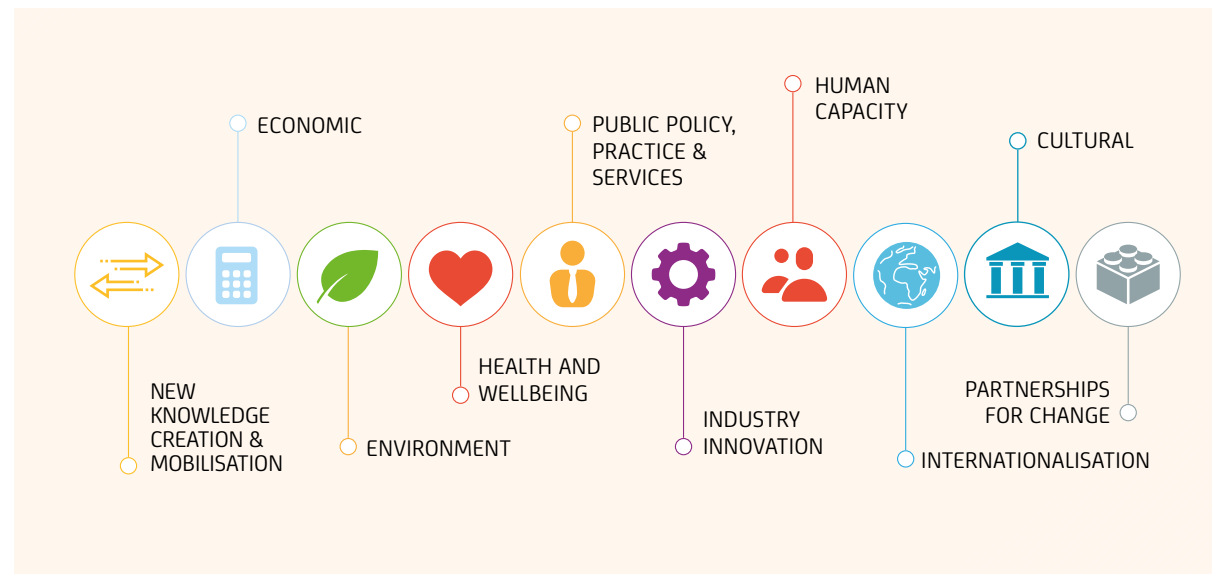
ECONOMIC

PUBLIC POLICY, PRACTICE & SERVICES

HUMAN CAPACITY

CULTURAL

NEW KNOWLEDGE CREATION & MOBILISATION

ENVIRONMENT

HEALTH AND WELLBEING

INDUSTRY INNOVATION

INTERNATIONALISATION

PARTNERSHIPS FOR CHANGE